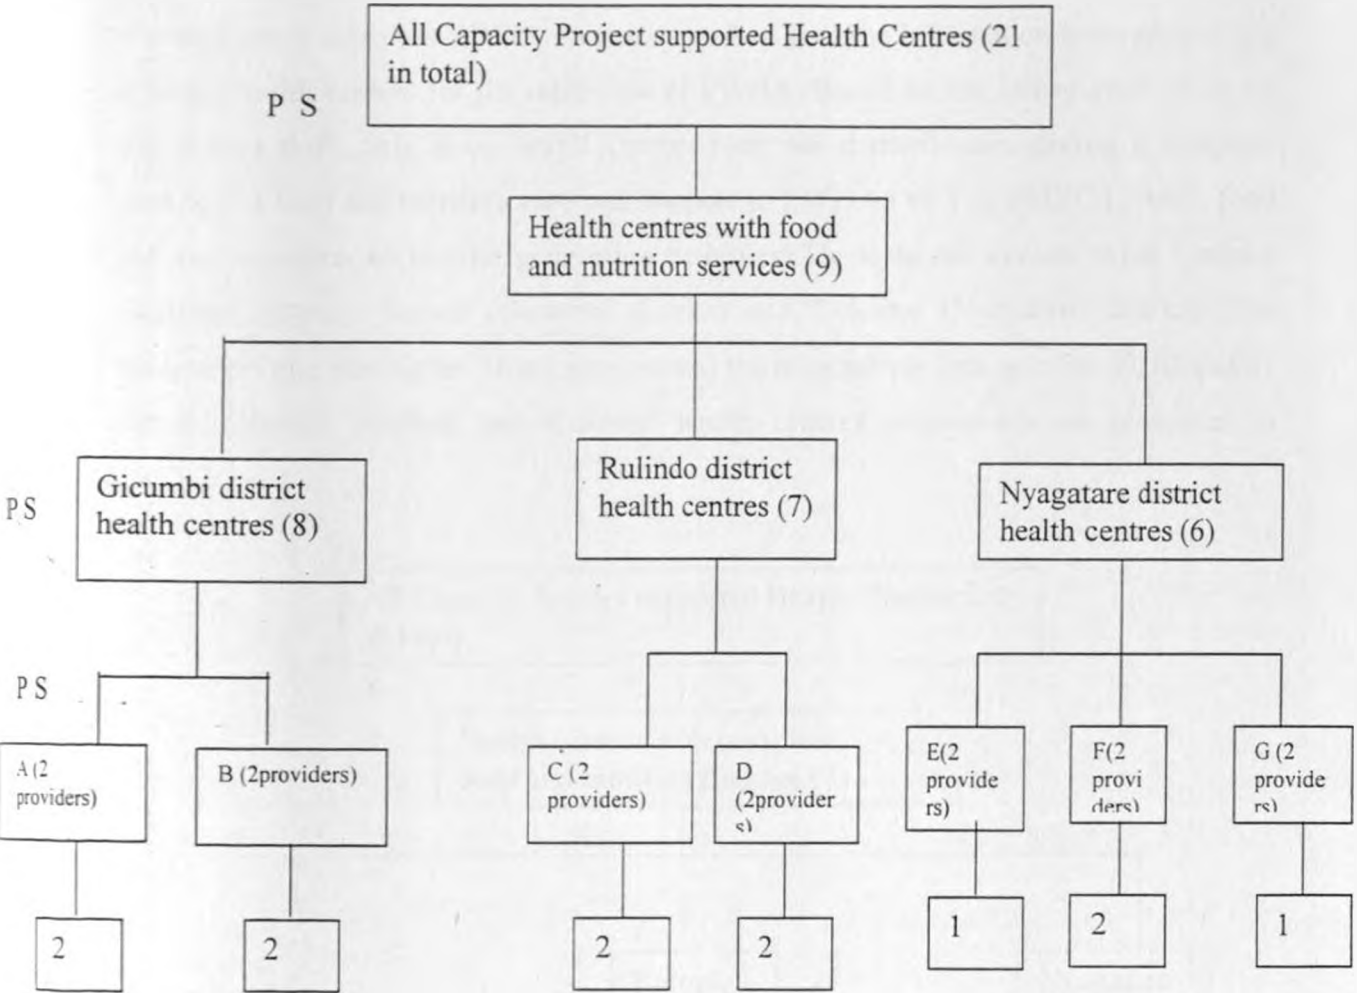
All Capacity Project supported Health Centres (21 in total)

P S

Health centres with food and nutrition services (9)

P S

Gicumbi district health centres (8)

Rulindo district health centres (7)

Nyagatare district health centres (6)

P S

A (2 providers)

B (2providers)

C (2 providers)

D (2providers)

E(2 providers)

F(2 providers)

G (2 providers)

2

2

2

2

1

2

1